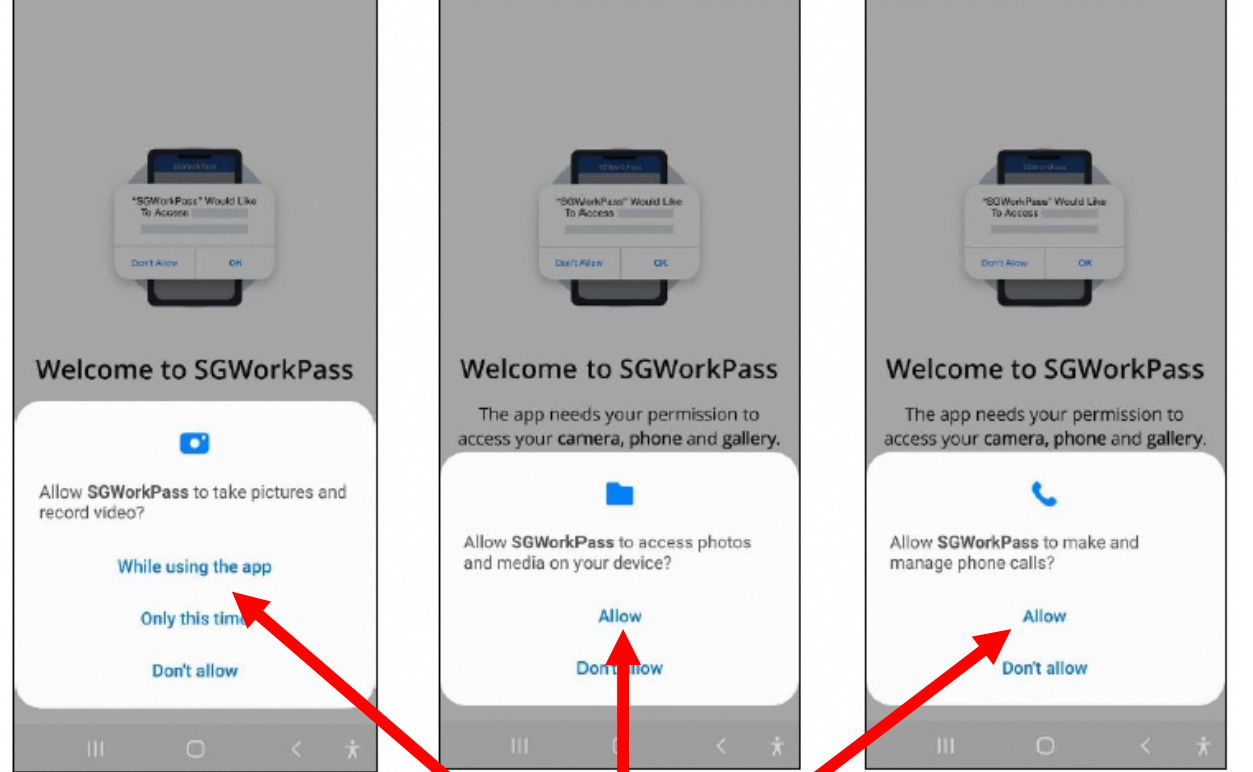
"SGWorkPass" Would Like To Access

Don't Allow OK

Welcome to SGWorkPass

Allow **SGWorkPass** to take pictures and record video?

While using the app

Only this tim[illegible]

Don't allow

"SGWorkPass" Would Like To Access

Don't Allow OK

Welcome to SGWorkPass

The app needs your permission to access your **camera, phone** and **gallery.**

Allow **SGWorkPass** to access photos and media on your device?

Allow

Don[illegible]llow

"SGWorkPass" Would Like To Access

Don't Allow OK

Welcome to SGWorkPass

The app needs your permission to access your **camera, phone** and **gallery.**

Allow **SGWorkPass** to make and manage phone calls?

Allow

Don't allow